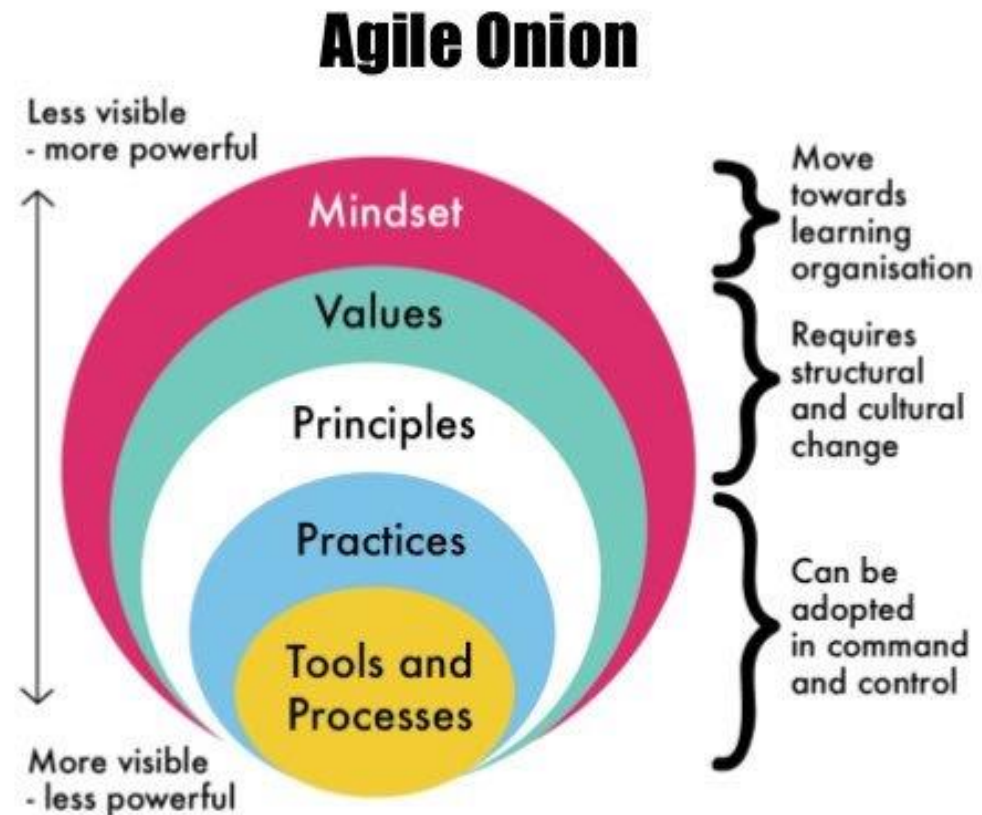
Agile Onion

Less visible
- more powerful

Mindset

Values

Principles

Practices

Tools and Processes

More visible
- less powerful

Move towards learning organisation

Requires structural and cultural change

Can be adopted in command and control